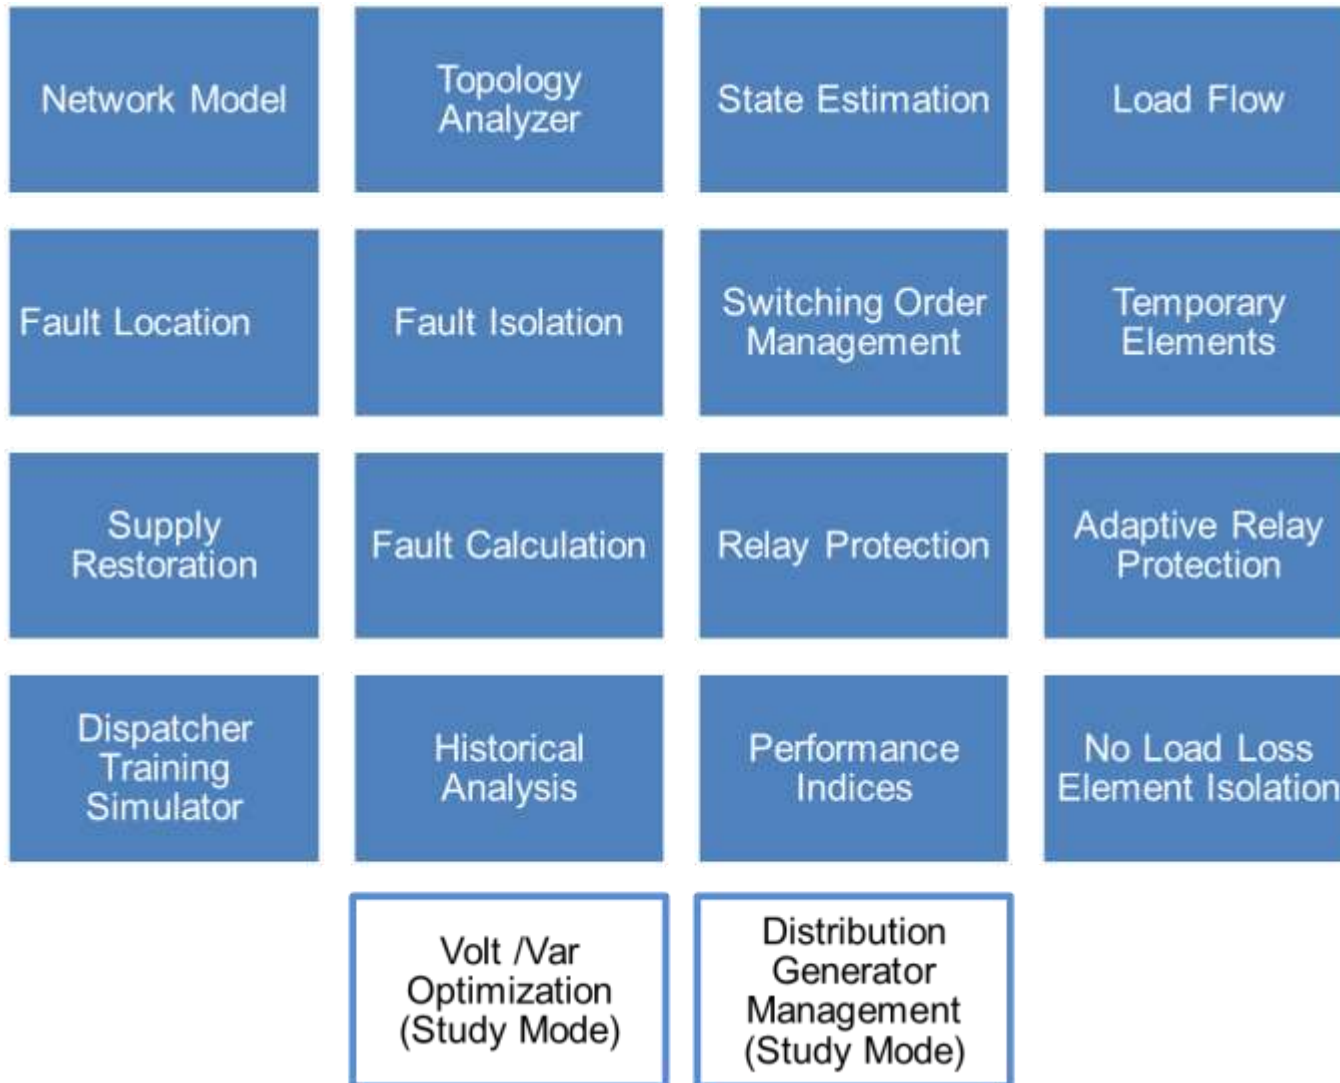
Network Model

Topology Analyzer

State Estimation

Load Flow

Fault Location

Fault Isolation

Switching Order Management

Temporary Elements

Supply Restoration

Fault Calculation

Relay Protection

Adaptive Relay Protection

Dispatcher Training Simulator

Historical Analysis

Performance Indices

No Load Loss Element Isolation

Volt /Var Optimization (Study Mode)

Distribution Generator Management (Study Mode)